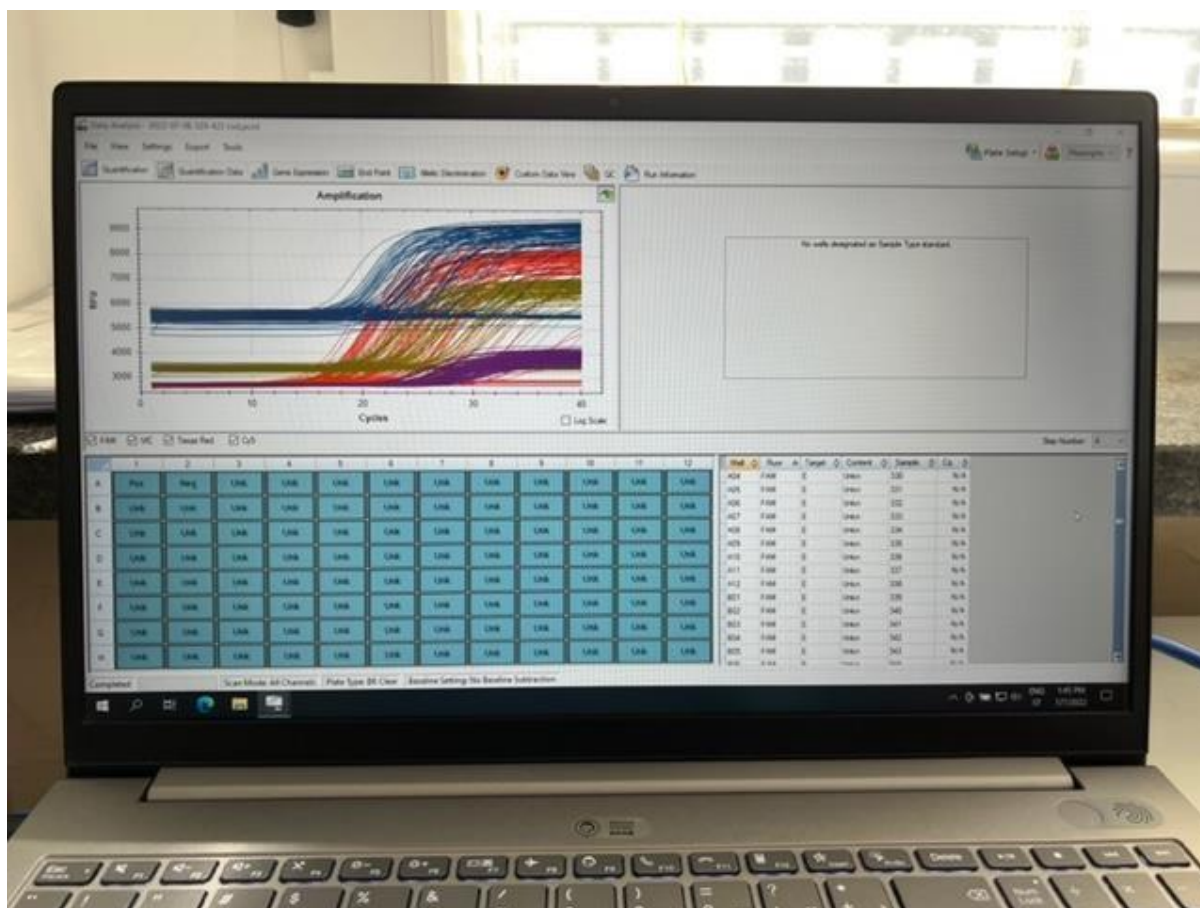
Data Analysis - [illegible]

File View Settings Export Tools

Plate Setup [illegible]

Quantification Quantification Data Gene Expression End Point Allelic Discrimination Custom Data View QC Run Information

Amplification

RFU

9000
8000
7000
6000
5000
4000
3000

0 10 20 30 40

Cycles

Log Scale

No wells designated as Sample Type standard.

FAM HEX Texas Red Cy5

Step Number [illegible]

| | 1 | 2 | 3 | 4 | 5 | 6 | 7 | 8 | 9 | 10 | 11 | 12 |
|---|---|---|---|---|---|---|---|---|---|---|---|---|
| A | Pos | Neg | Unk | Unk | Unk | Unk | Unk | Unk | Unk | Unk | Unk | Unk |
| B | Unk | Unk | Unk | Unk | Unk | Unk | Unk | Unk | Unk | Unk | Unk | Unk |
| C | Unk | Unk | Unk | Unk | Unk | Unk | Unk | Unk | Unk | Unk | Unk | Unk |
| D | Unk | Unk | Unk | Unk | Unk | Unk | Unk | Unk | Unk | Unk | Unk | Unk |
| E | Unk | Unk | Unk | Unk | Unk | Unk | Unk | Unk | Unk | Unk | Unk | Unk |
| F | Unk | Unk | Unk | Unk | Unk | Unk | Unk | Unk | Unk | Unk | Unk | Unk |
| G | Unk | Unk | Unk | Unk | Unk | Unk | Unk | Unk | Unk | Unk | Unk | Unk |
| H | Unk | Unk | Unk | Unk | Unk | Unk | Unk | Unk | Unk | Unk | Unk | Unk |

| Well | Fluor | Target | Content | Sample | Cq |
|---|---|---|---|---|---|
| A04 | FAM | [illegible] | Unkn | 330 | N/A |
| A05 | FAM | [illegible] | Unkn | 331 | N/A |
| A06 | FAM | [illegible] | Unkn | 332 | N/A |
| A07 | FAM | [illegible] | Unkn | 333 | N/A |
| A08 | FAM | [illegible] | Unkn | 334 | N/A |
| A09 | FAM | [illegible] | Unkn | 335 | N/A |
| A10 | FAM | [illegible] | Unkn | 336 | N/A |
| A11 | FAM | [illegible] | Unkn | 337 | N/A |
| A12 | FAM | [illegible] | Unkn | 338 | N/A |
| B01 | FAM | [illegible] | Unkn | 339 | N/A |
| B02 | FAM | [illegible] | Unkn | 340 | N/A |
| B03 | FAM | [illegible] | Unkn | 341 | N/A |
| B04 | FAM | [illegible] | Unkn | 342 | N/A |
| B05 | FAM | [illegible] | Unkn | 343 | N/A |

Completed Scan Mode: All Channels Plate Type: BR Clear Baseline Setting: No Baseline Subtraction

ENG 1:45 PM
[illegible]